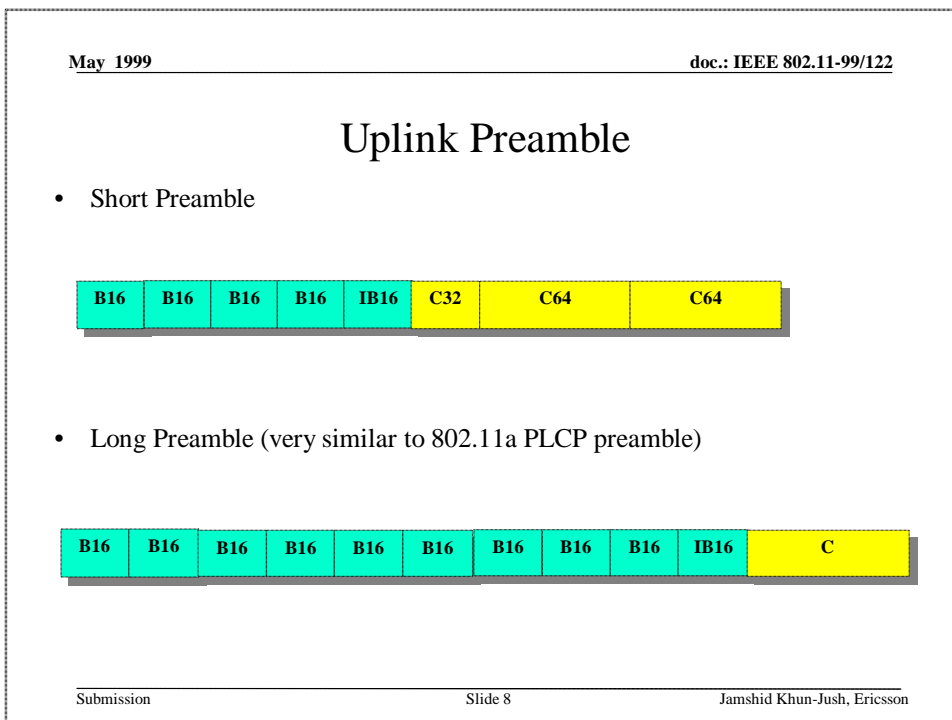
May 1999

doc.: IEEE 802.11-99/122

Uplink Preamble

• Short Preamble

B16 B16 B16 B16 IB16 C32 C64 C64

• Long Preamble (very similar to 802.11a PLCP preamble)

B16 B16 B16 B16 B16 B16 B16 B16 B16 IB16 C

Submission

Slide 8

Jamshid Khun-Jush, Ericsson